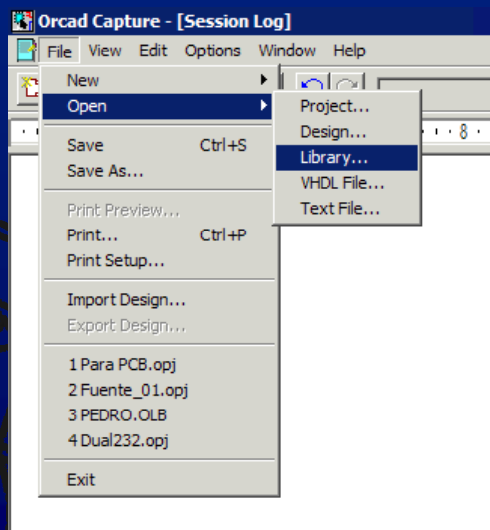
Orcad Capture - [Session Log]

File View Edit Options Window Help

New
Open
Save Ctrl+S
Save As...
Print Preview...
Print... Ctrl+P
Print Setup...
Import Design...
Export Design...
1 Para PCB.opj
2 Fuente_01.opj
3 PEDRO.OLB
4 Dual232.opj
Exit

Project...
Design...
Library...
VHDL File...
Text File...

8